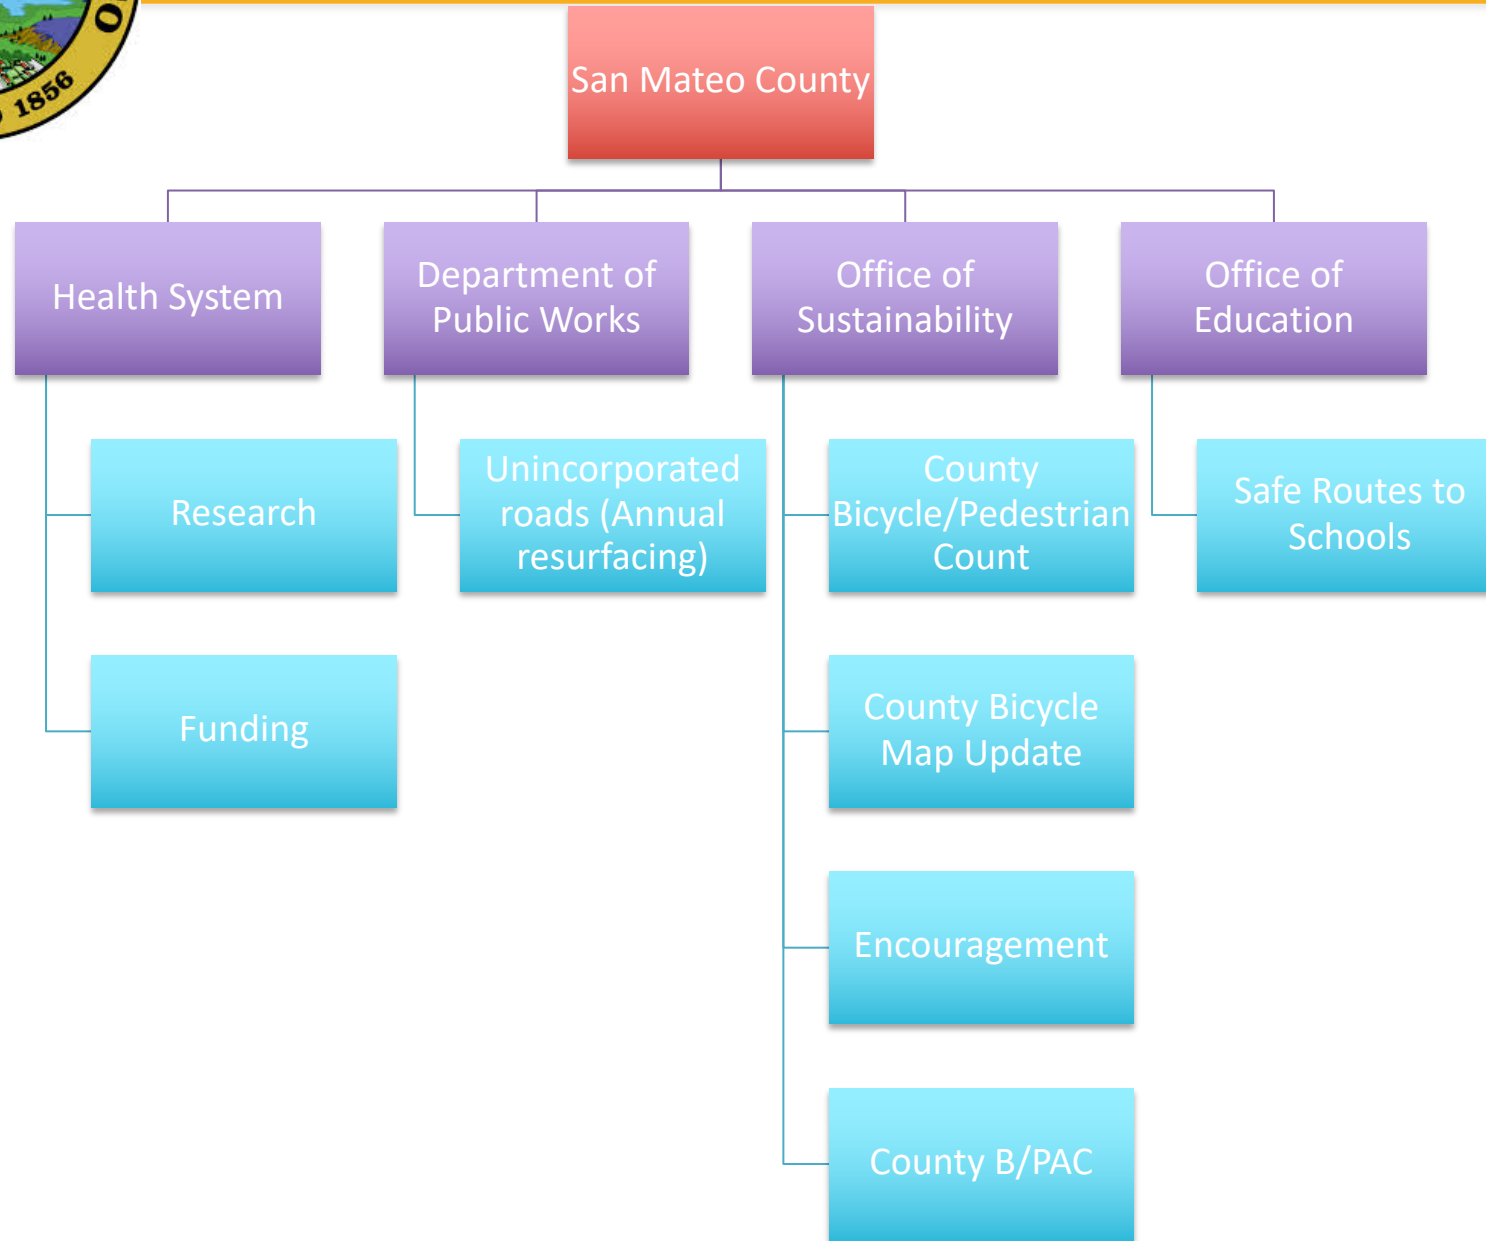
1856

San Mateo County

Health System

Research

Funding

Department of Public Works

Unincorporated roads (Annual resurfacing)

Office of Sustainability

County Bicycle/Pedestrian Count

County Bicycle Map Update

Encouragement

County B/PAC

Office of Education

Safe Routes to Schools